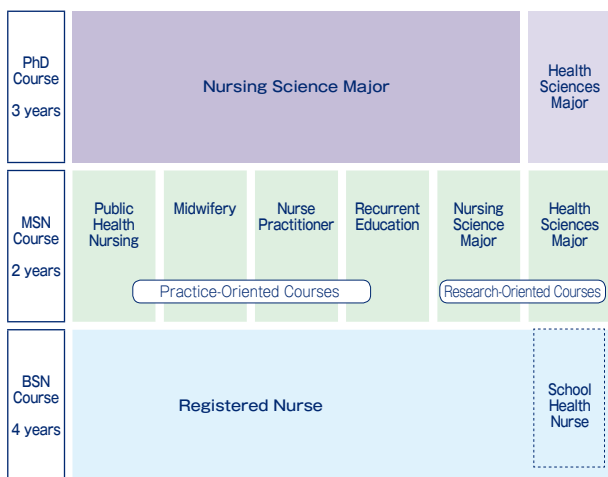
PhD Course
3 years

Nursing Science Major

Health Sciences Major

MSN Course
2 years

Public Health Nursing

Midwifery

Nurse Practitioner

Recurrent Education

Nursing Science Major

Health Sciences Major

Practice-Oriented Courses

Research-Oriented Courses

BSN Course
4 years

Registered Nurse

School Health Nurse